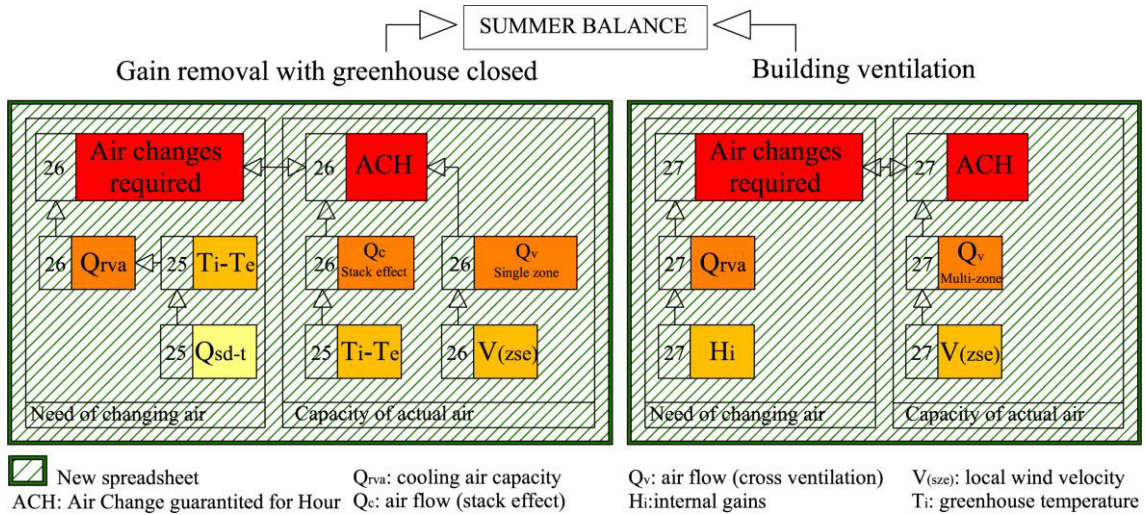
SUMMER BALANCE

Gain removal with greenhouse closed

26 Air changes required

26 ACH

26 Qrva

25 Ti-Te

26 Qc Stack effect

26 Qv Single zone

25 Qsd-t

25 Ti-Te

26 V(zse)

Need of changing air

Capacity of actual air

Building ventilation

27 Air changes required

27 ACH

27 Qrva

27 Qv Multi-zone

27 Hi

27 V(zse)

Need of changing air

Capacity of actual air

New spreadsheet

ACH: Air Change guarantited for Hour

Qrva: cooling air capacity

Qc: air flow (stack effect)

Qv: air flow (cross ventilation)

Hi:internal gains

V(sze): local wind velocity

Ti: greenhouse temperature